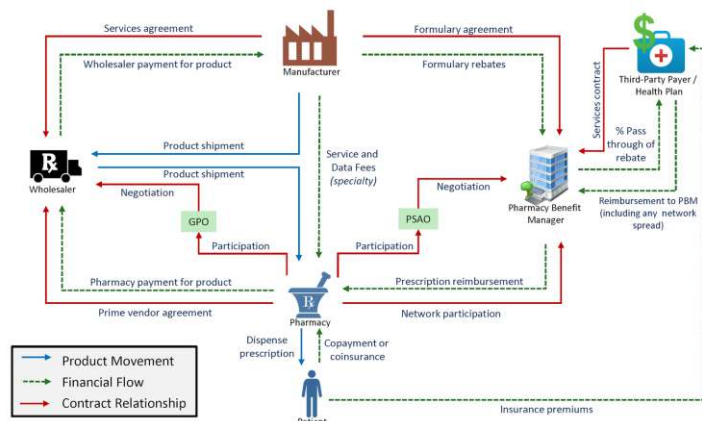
Services agreement

Wholesaler payment for product

Manufacturer

Formulary agreement

Formulary rebates

Third-Party Payer / Health Plan

Services contract

% Pass through of rebate

Product shipment

Product shipment

Service and Data Fees (specialty)

Wholesaler

Negotiation

GPO

Participation

Negotiation

PSAO

Participation

Pharmacy Benefit Manager

Reimbursement to PBM (including any network spread)

Pharmacy payment for product

Prescription reimbursement

Prime vendor agreement

Pharmacy

Network participation

Dispense prescription

Copayment or coinsurance

Product Movement

Financial Flow

Contract Relationship

Patient

Insurance premiums